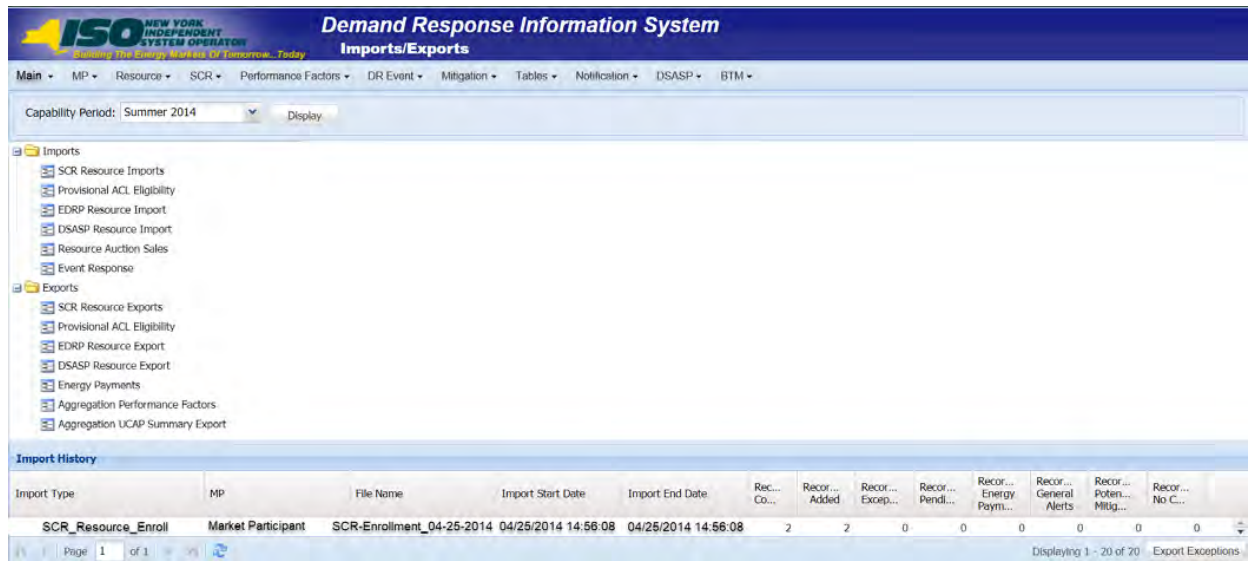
ISO NEW YORK INDEPENDENT SYSTEM OPERATOR
Building The Energy Markets Of Tomorrow... Today

Demand Response Information System
Imports/Exports

Main ▾ MP ▾ Resource ▾ SCR ▾ Performance Factors ▾ DR Event ▾ Mitigation ▾ Tables ▾ Notification ▾ DSASP ▾ BTM ▾

Capability Period: Summer 2014 Display

Imports
SCR Resource Imports
Provisional ACL Eligibility
EDRP Resource Import
DSASP Resource Import
Resource Auction Sales
Event Response
Exports
SCR Resource Exports
Provisional ACL Eligibility
EDRP Resource Export
DSASP Resource Export
Energy Payments
Aggregation Performance Factors
Aggregation UCAP Summary Export

Import History

| Import Type | MP | File Name | Import Start Date | Import End Date | Rec... Co... | Recor... Added | Recor... Excep... | Recor... Pendi... | Recor... Energy Paym... | Recor... General Alerts | Recor... Poten... Mitig... | Recor... No C... |
|---|---|---|---|---|---|---|---|---|---|---|---|---|
| SCR_Resource_Enroll | Market Participant | SCR-Enrollment_04-25-2014 | 04/25/2014 14:56:08 | 04/25/2014 14:56:08 | 2 | 2 | 0 | 0 | 0 | 0 | 0 | 0 |

Page 1 of 1
Displaying 1 - 20 of 20 Export Exceptions